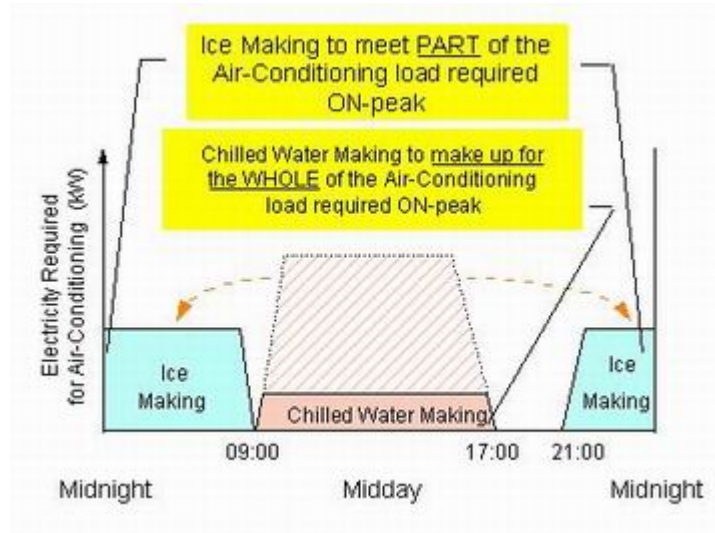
Ice Making to meet PART of the Air-Conditioning load required ON-peak

Chilled Water Making to make up for the WHOLE of the Air-Conditioning load required ON-peak

Electricity Required for Air-Conditioning (kW)

Ice Making

Chilled Water Making

Ice Making

09:00

17:00

21:00

Midnight

Midday

Midnight